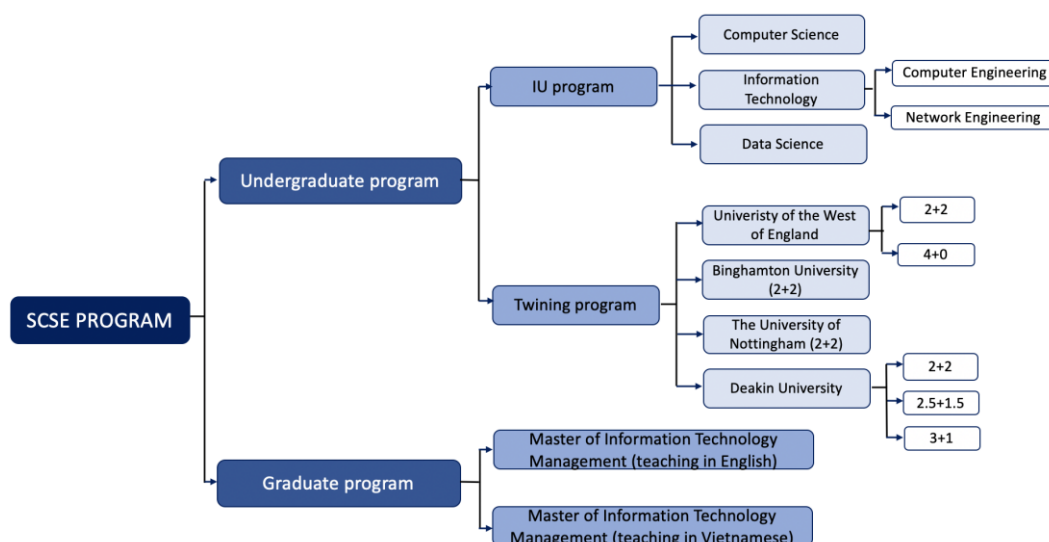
SCSE PROGRAM

Undergraduate program

IU program

Computer Science

Information Technology

Computer Engineering

Network Engineering

Data Science

Twining program

Univeristy of the West of England

2+2

4+0

Binghamton University (2+2)

The University of Nottingham (2+2)

Deakin University

2+2

2.5+1.5

3+1

Graduate program

Master of Information Technology Management (teaching in English)

Master of Information Technology Management (teaching in Vietnamese)